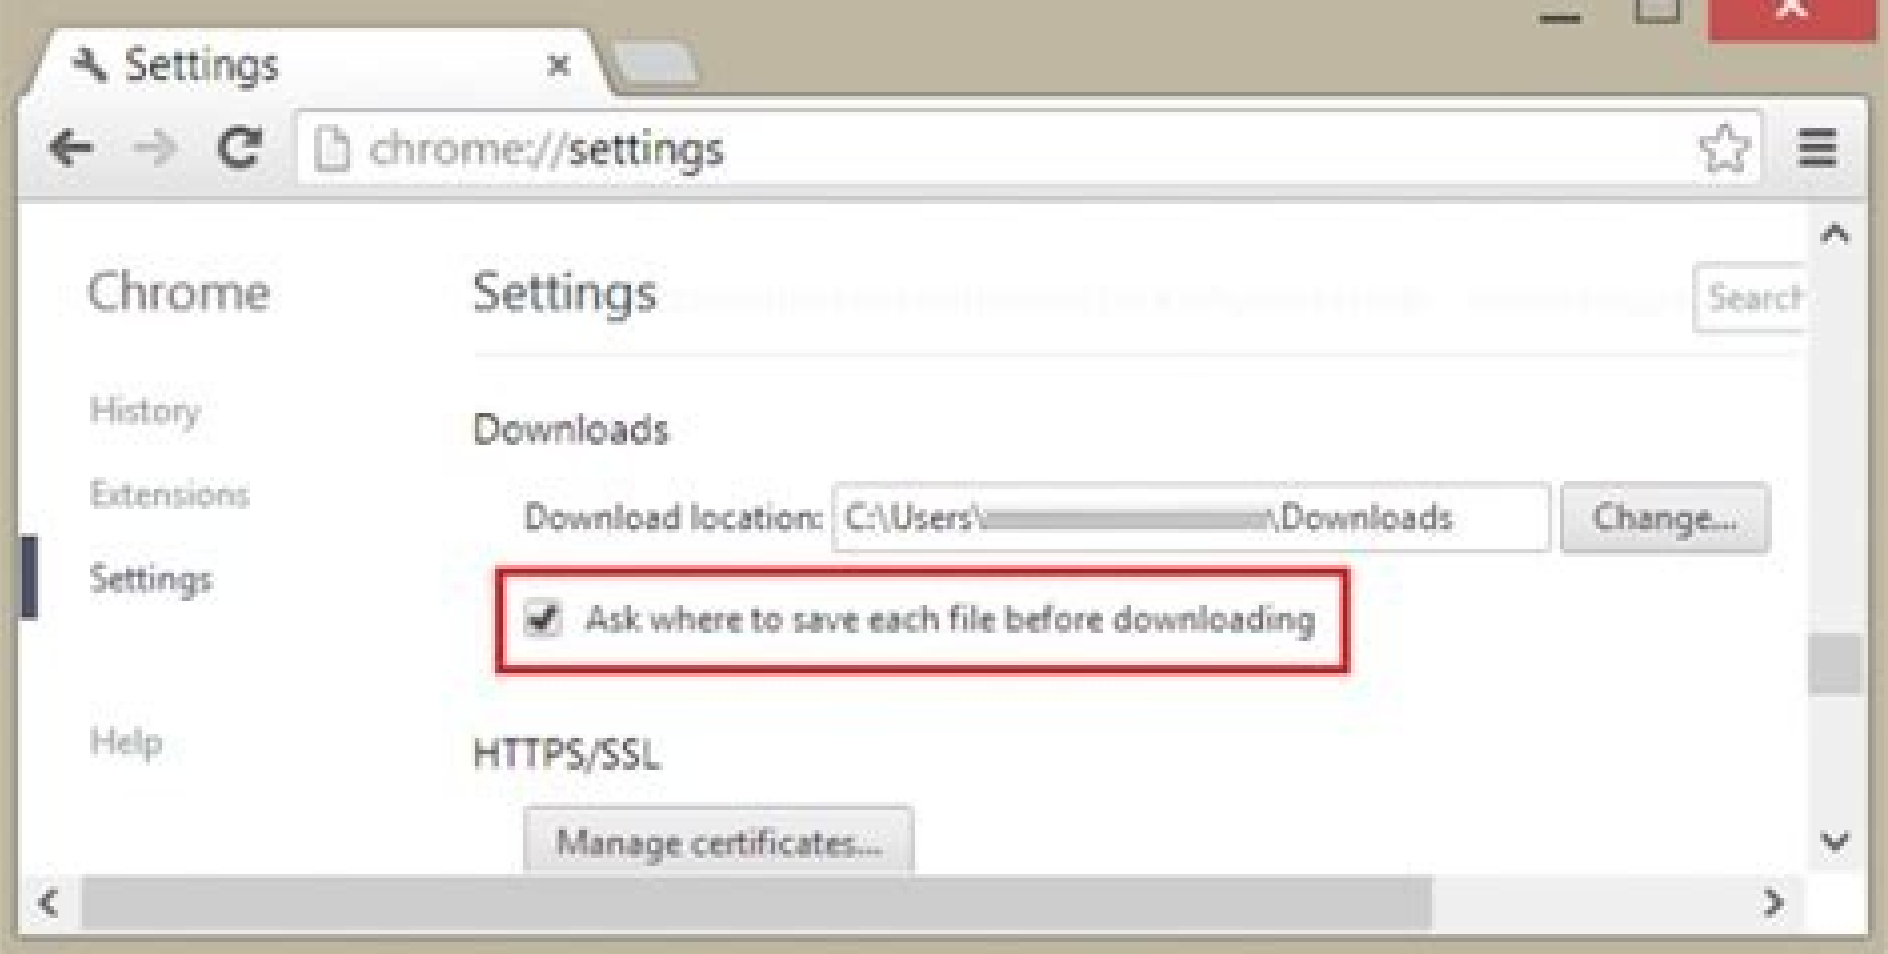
Settings ×

chrome://settings

Chrome

History

Extensions

Settings

Help

Settings

Search

Downloads

Download location: C:\Users\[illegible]\Downloads Change...

Ask where to save each file before downloading

HTTPS/SSL

Manage certificates...